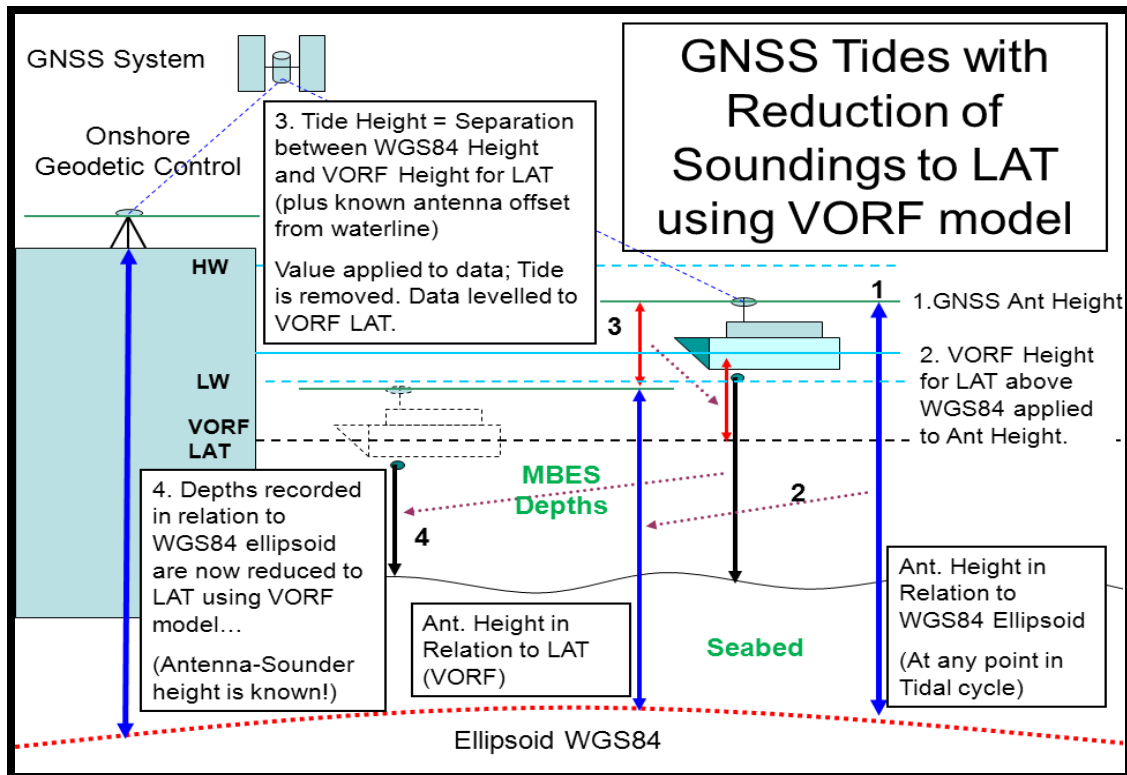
GNSS System

GNSS Tides with Reduction of Soundings to LAT using VORF model

Onshore Geodetic Control

3. Tide Height = Separation between WGS84 Height and VORF Height for LAT (plus known antenna offset from waterline)

Value applied to data; Tide is removed. Data levelled to VORF LAT.

HW

LW

VORF LAT

3

1

1.GNSS Ant Height

2. VORF Height for LAT above WGS84 applied to Ant Height.

MBES Depths

2

4. Depths recorded in relation to WGS84 ellipsoid are now reduced to LAT using VORF model…

(Antenna-Sounder height is known!)

4

Ant. Height in Relation to LAT (VORF)

Seabed

Ant. Height in Relation to WGS84 Ellipsoid

(At any point in Tidal cycle)

Ellipsoid WGS84